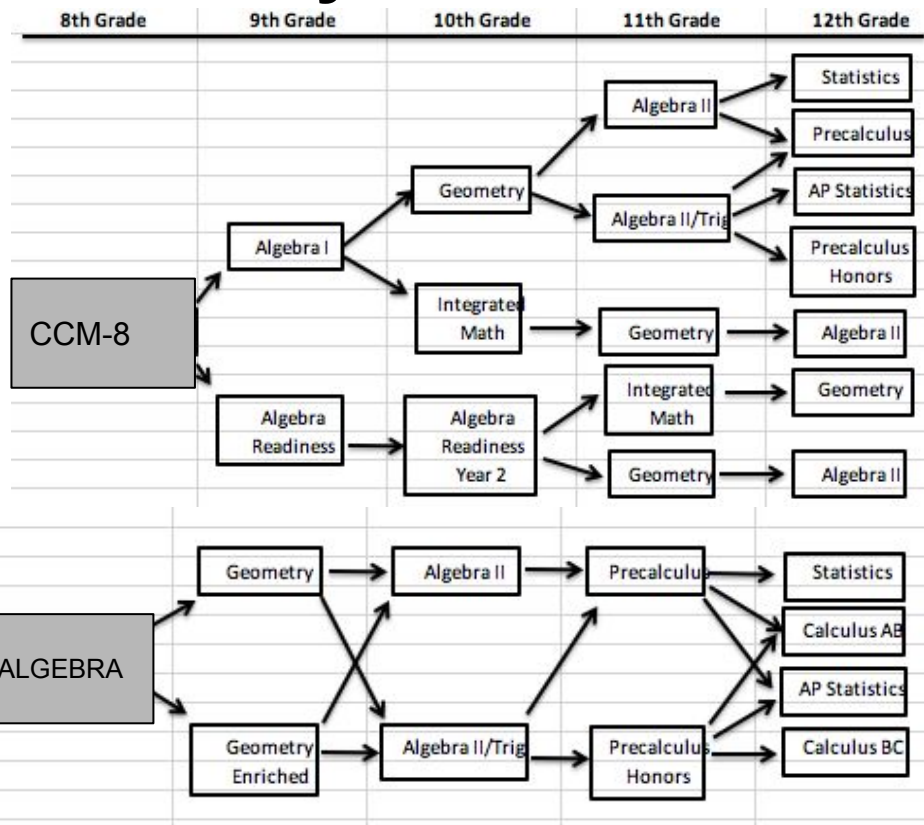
8th Grade 9th Grade 10th Grade 11th Grade 12th Grade

Statistics
Algebra II
Precalculus
Geometry
AP Statistics
Algebra II/Trig
Algebra I
Precalculus Honors
Integrated Math
CCM-8
Geometry
Algebra II
Integrated Math
Geometry
Algebra Readiness
Algebra Readiness Year 2
Geometry
Algebra II

Geometry
Algebra II
Precalculus
Statistics
Calculus AB
ALGEBRA
AP Statistics
Geometry Enriched
Algebra II/Trig
Precalculus Honors
Calculus BC